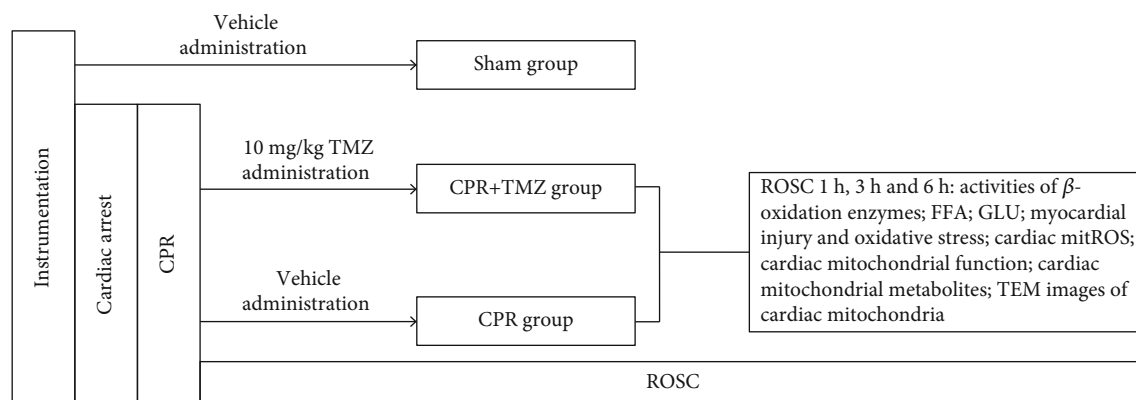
Vehicle administration

Sham group

Instrumentation

Cardiac arrest

CPR

10 mg/kg TMZ administration

CPR+TMZ group

ROSC 1 h, 3 h and 6 h: activities of $\beta$-oxidation enzymes; FFA; GLU; myocardial injury and oxidative stress; cardiac mitROS; cardiac mitochondrial function; cardiac mitochondrial metabolites; TEM images of cardiac mitochondria

Vehicle administration

CPR group

ROSC